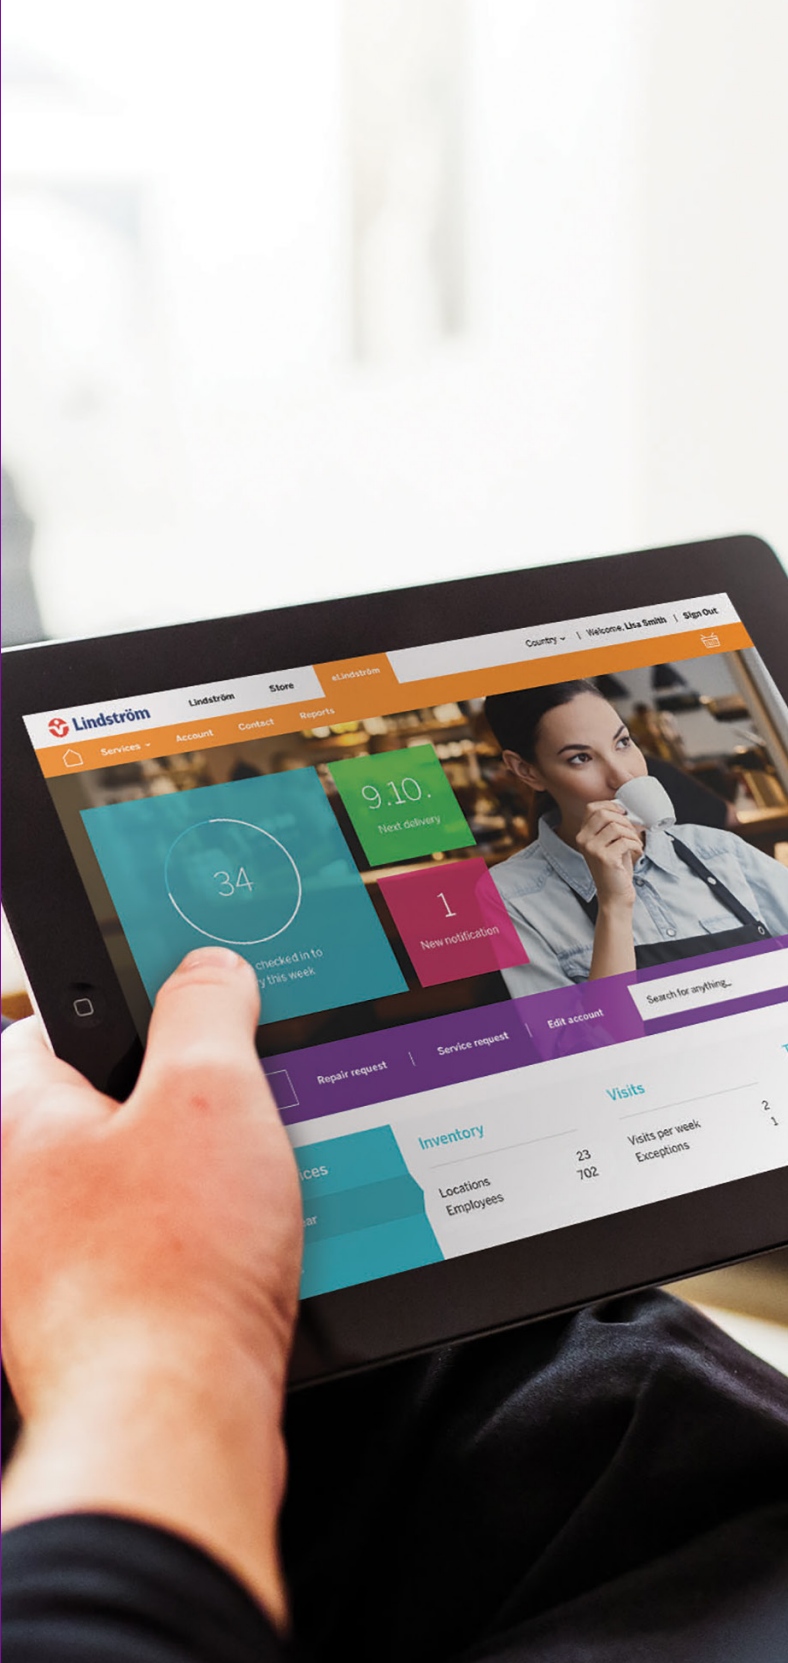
Country | Welcome, Lisa Smith | Sign Out

Lindström

Lindström Store eLindström

Services Account Contact Reports

9.10.
Next delivery

34
checked in to
y this week

1
New notification

Search for anything...

Repair request | Service request | Edit account

ices
ar

Inventory
Locations 23
Employees 702

Visits
Visits per week 2
Exceptions 1